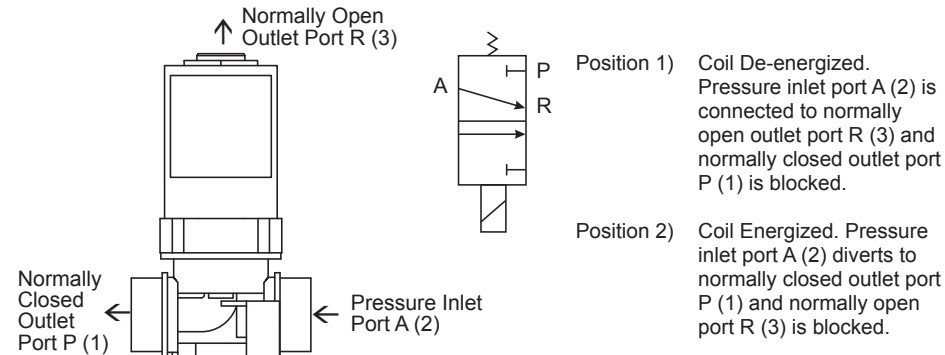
Normally Open
Outlet Port R (3)

A

P

R

Normally Closed Outlet Port P (1)

Pressure Inlet Port A (2)

Position 1) Coil De-energized. Pressure inlet port A (2) is connected to normally open outlet port R (3) and normally closed outlet port P (1) is blocked.

Position 2) Coil Energized. Pressure inlet port A (2) diverts to normally closed outlet port P (1) and normally open port R (3) is blocked.